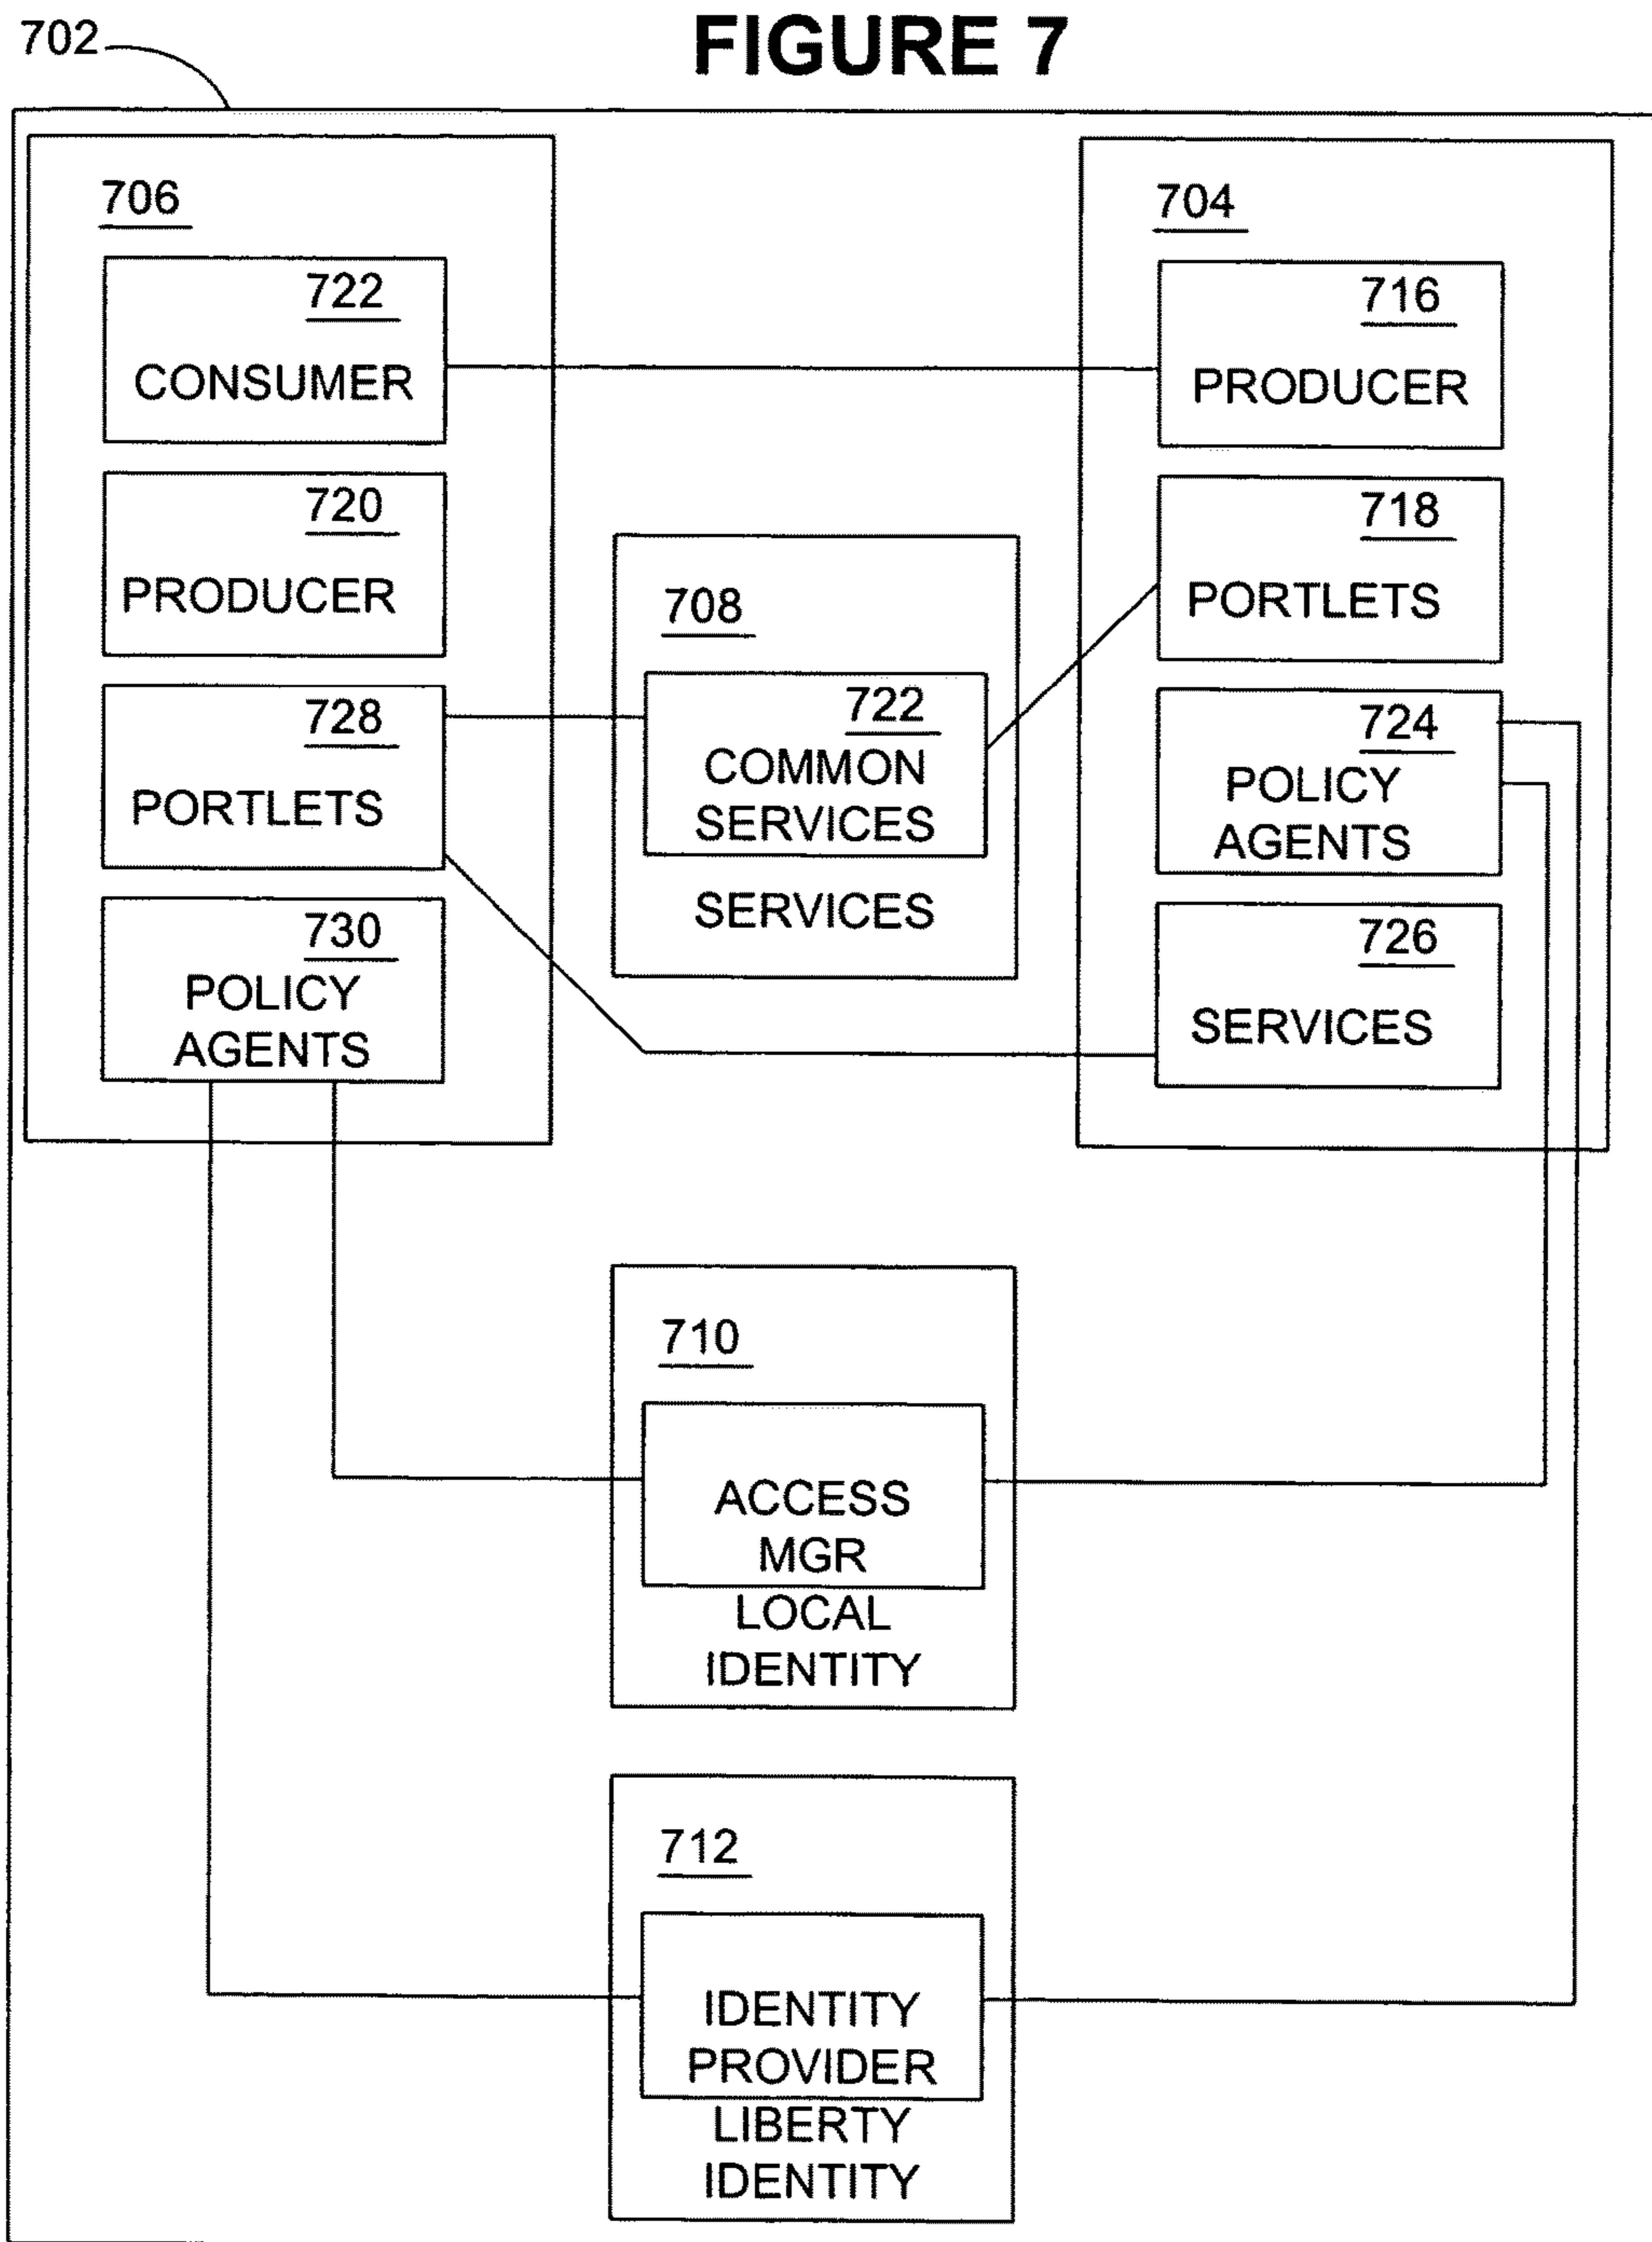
702

FIGURE 7

706

722
CONSUMER

720
PRODUCER

728
PORTLETS

730
POLICY AGENTS

708

722
COMMON SERVICES

SERVICES

704

716
PRODUCER

718
PORTLETS

724
POLICY AGENTS

726
SERVICES

710

ACCESS MGR

LOCAL IDENTITY

712

IDENTITY PROVIDER

LIBERTY IDENTITY